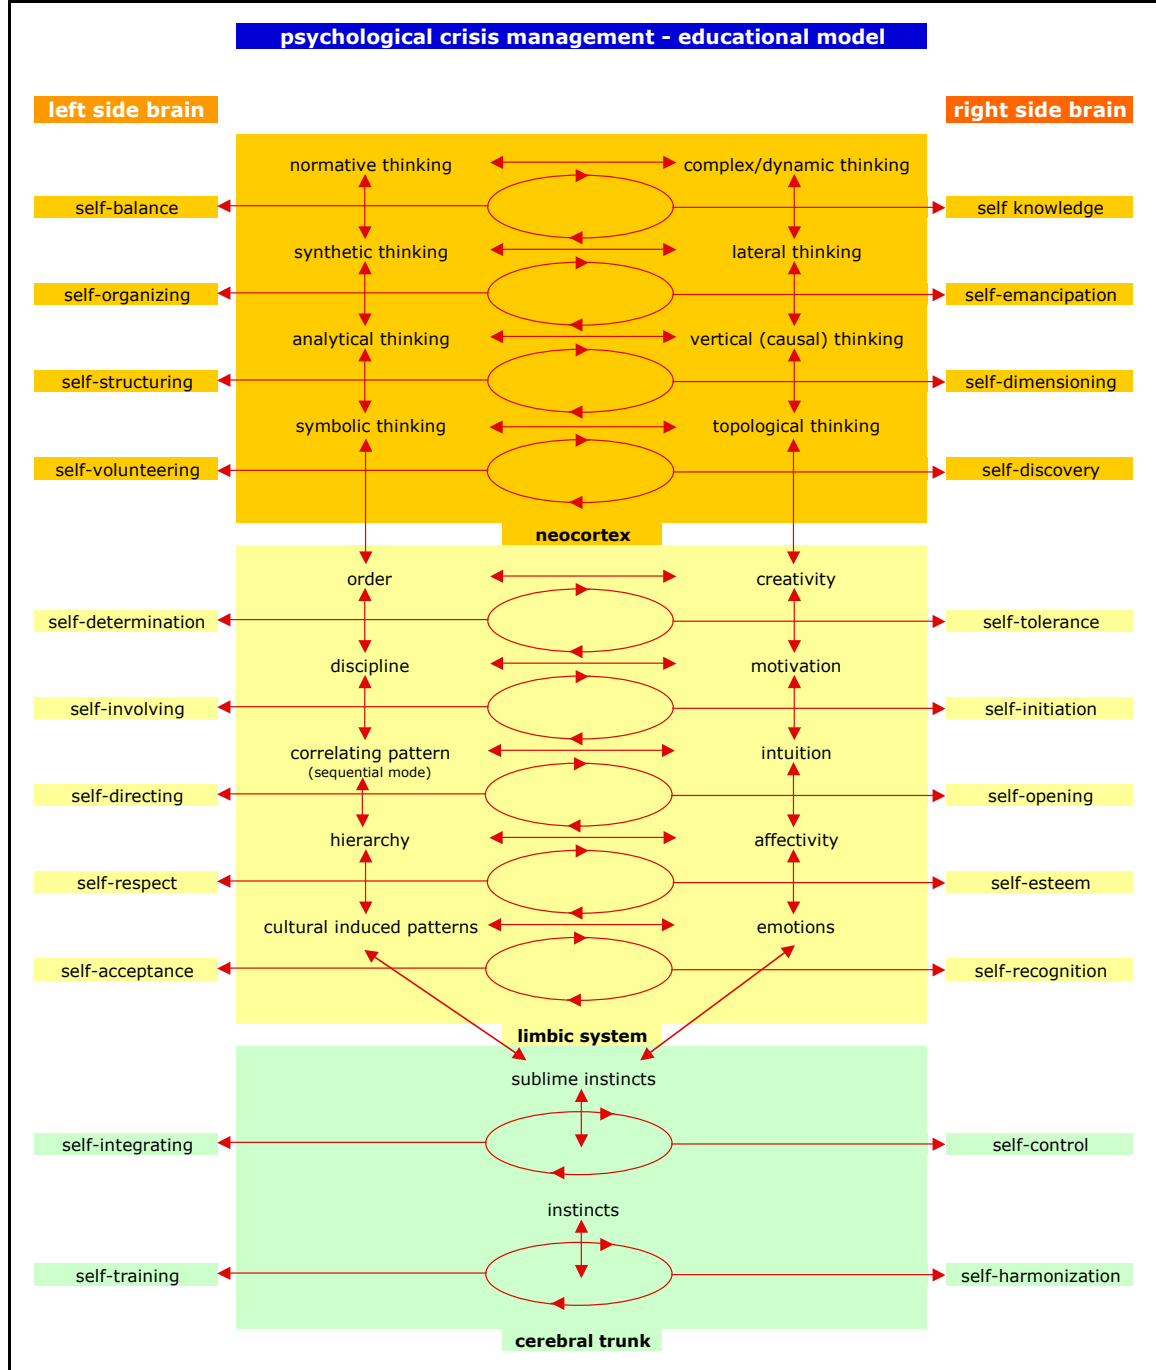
psychological crisis management - educational model

left side brain

right side brain

normative thinking

complex/dynamic thinking

self-balance

self knowledge

synthetic thinking

lateral thinking

self-organizing

self-emancipation

analytical thinking

vertical (causal) thinking

self-structuring

self-dimensioning

symbolic thinking

topological thinking

self-volunteering

self-discovery

neocortex

order

creativity

self-determination

self-tolerance

discipline

motivation

self-involving

self-initiation

correlating pattern (sequential mode)

intuition

self-directing

self-opening

hierarchy

affectivity

self-respect

self-esteem

cultural induced patterns

emotions

self-acceptance

self-recognition

limbic system

sublime instincts

self-integrating

self-control

instincts

self-training

self-harmonization

cerebral trunk